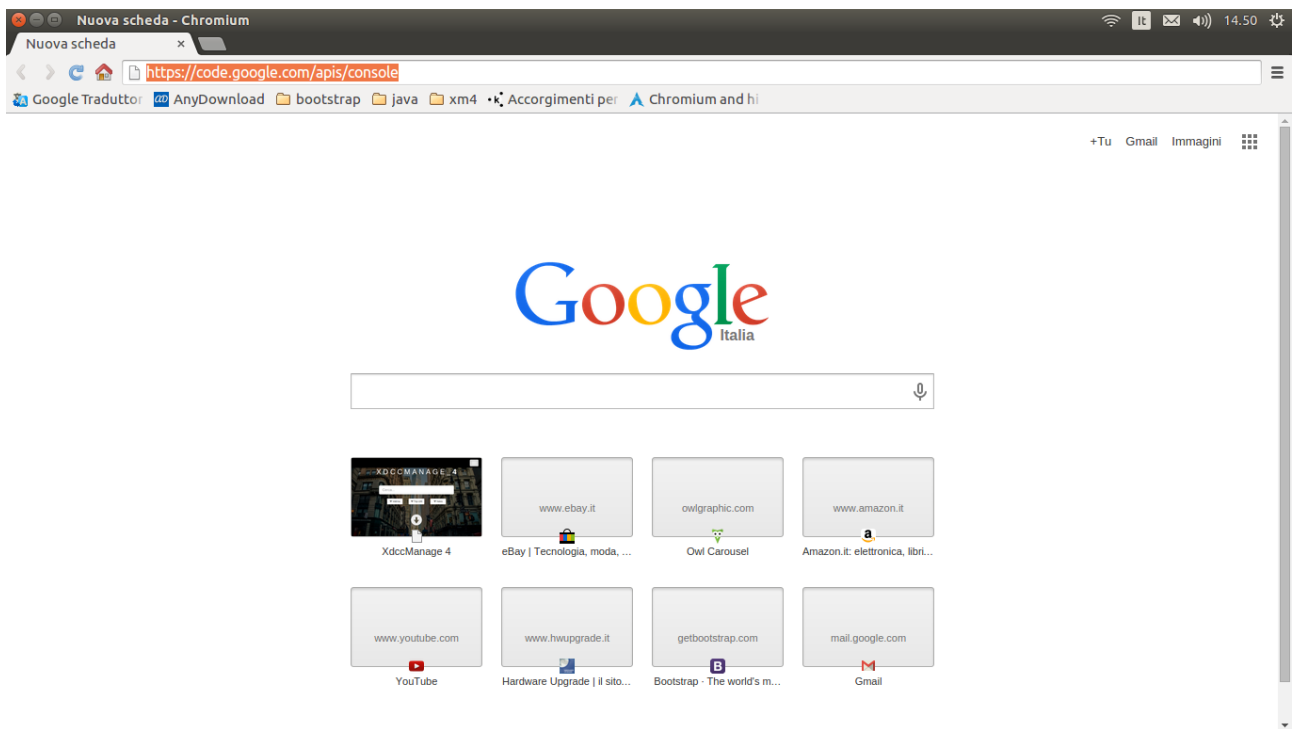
Nuova scheda - Chromium

It 14.50

Nuova scheda ×

https://code.google.com/apis/console

Google Traduttor AnyDownload bootstrap java xm4 Accorgimenti per Chromium and hi

+Tu Gmail Immagini

Google
Italia

XDCCMANAGE 4

XdccManage 4

www.ebay.it
eBay | Tecnologia, moda, ...

owlgraphic.com
Owl Carousel

www.amazon.it
Amazon.it: elettronica, libri...

www.youtube.com
YouTube

www.hwupgrade.it
Hardware Upgrade | il sito...

getbootstrap.com
Bootstrap · The world's m...

mail.google.com
Gmail